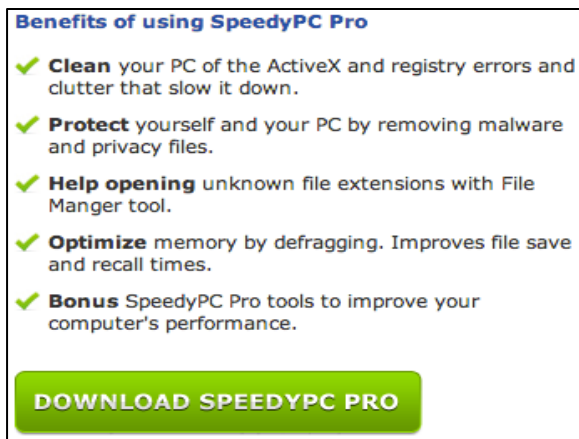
Benefits of using SpeedyPC Pro

✔ **Clean** your PC of the ActiveX and registry errors and clutter that slow it down.

✔ **Protect** yourself and your PC by removing malware and privacy files.

✔ **Help opening** unknown file extensions with File Manger tool.

✔ **Optimize** memory by defragging. Improves file save and recall times.

✔ **Bonus** SpeedyPC Pro tools to improve your computer's performance.

DOWNLOAD SPEEDYPC PRO